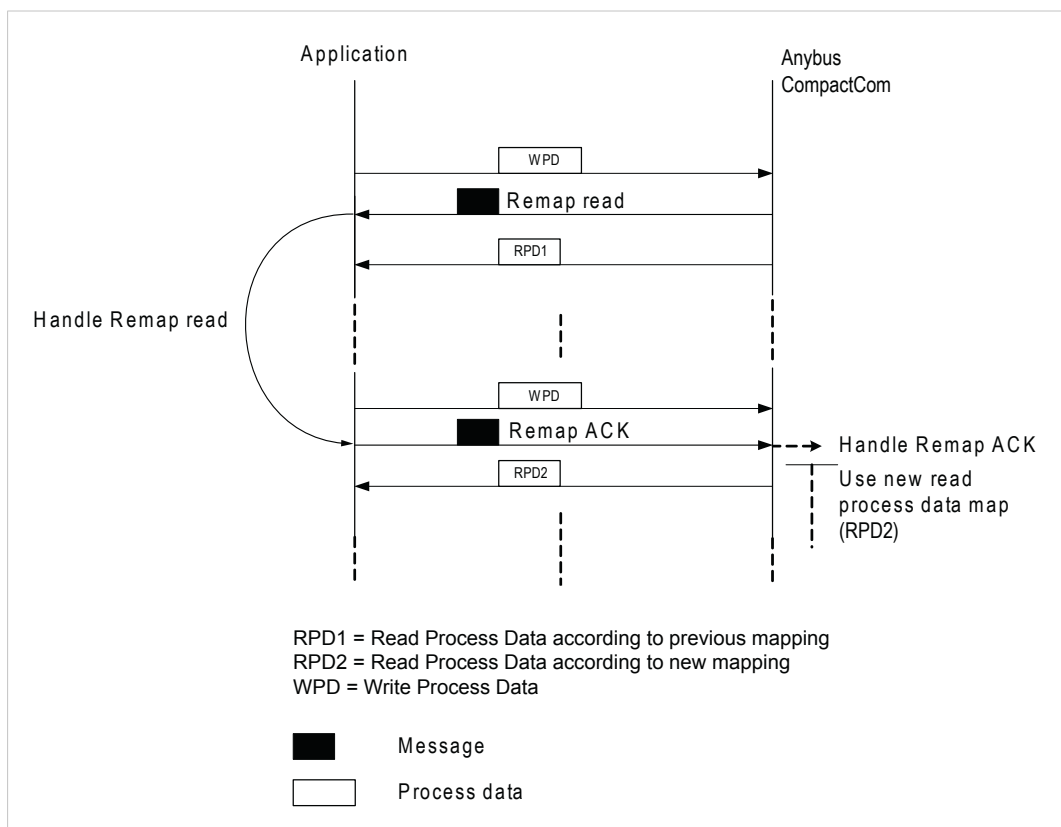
Application

Anybus CompactCom

WPD

Remap read

RPD1

Handle Remap read

WPD

Remap ACK

Handle Remap ACK

RPD2

Use new read process data map (RPD2)

RPD1 = Read Process Data according to previous mapping
RPD2 = Read Process Data according to new mapping
WPD = Write Process Data

Message

Process data